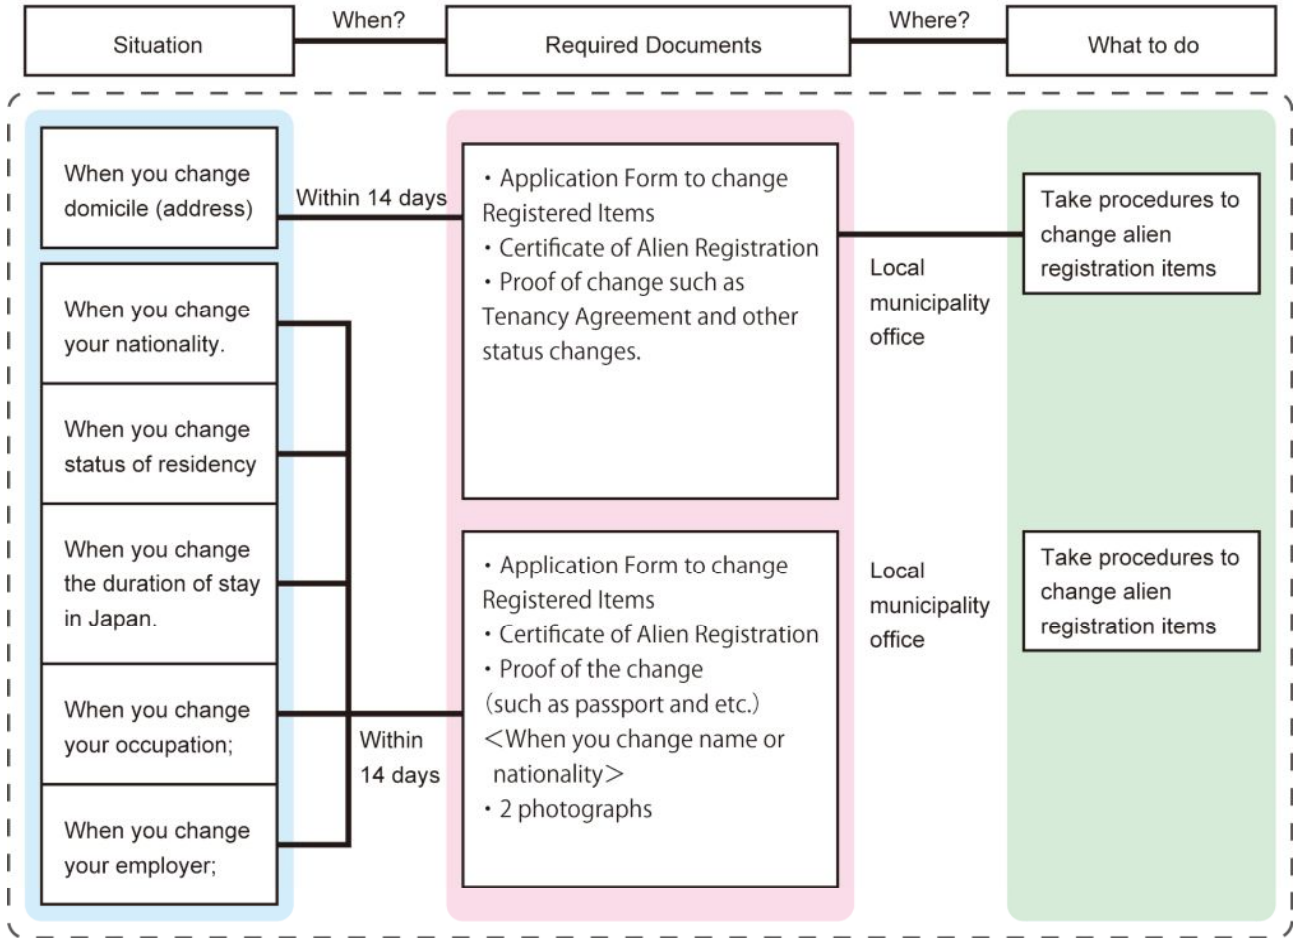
Situation

When?

Required Documents

Where?

What to do

When you change domicile (address)

Within 14 days

・Application Form to change Registered Items
・Certificate of Alien Registration
・Proof of change such as Tenancy Agreement and other status changes.

Local municipality office

Take procedures to change alien registration items

When you change your nationality.

When you change status of residency

When you change the duration of stay in Japan.

When you change your occupation;

When you change your employer;

Within 14 days

・Application Form to change Registered Items
・Certificate of Alien Registration
・Proof of the change (such as passport and etc.)
<When you change name or nationality>
・2 photographs

Local municipality office

Take procedures to change alien registration items